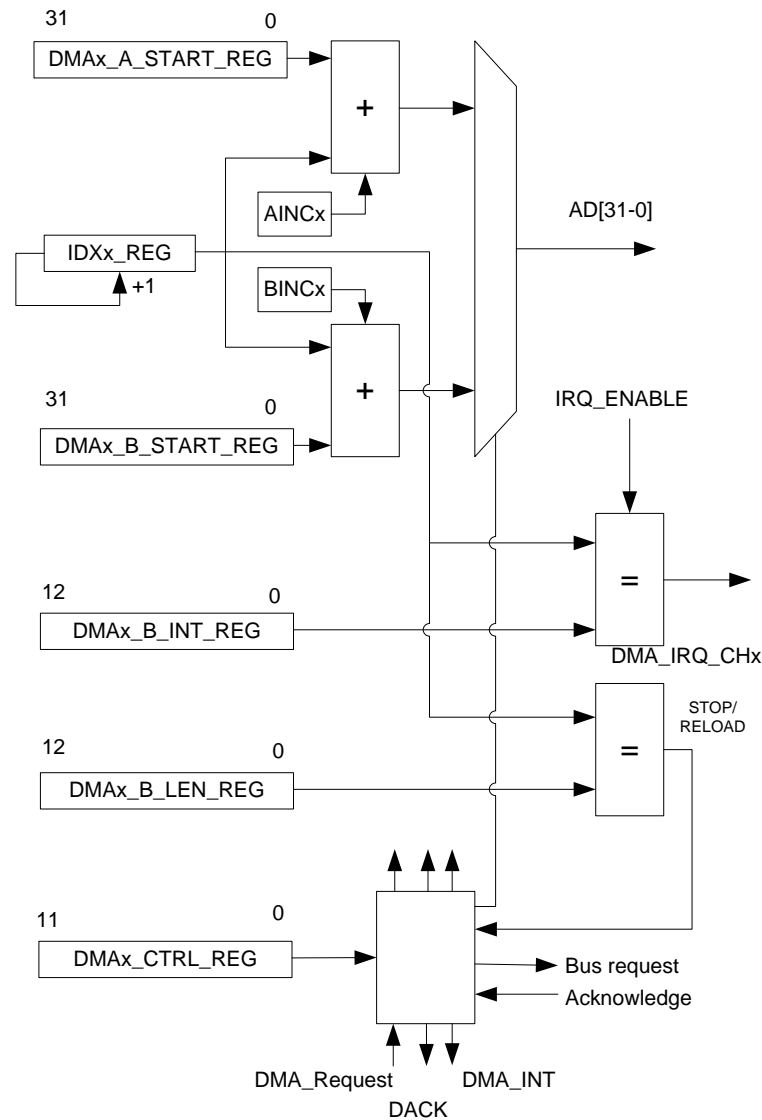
31
0
DMAx_A_START_REG
+
AINCx
AD[31-0]
IDXx_REG
+1
BINCx
+
31
0
DMAx_B_START_REG
IRQ_ENABLE
=
12
0
DMAx_B_INT_REG
DMA_IRQ_CHx
STOP/
RELOAD
=
12
0
DMAx_B_LEN_REG
11
0
DMAx_CTRL_REG
Bus request
Acknowledge
DMA_Request
DMA_INT
DACK